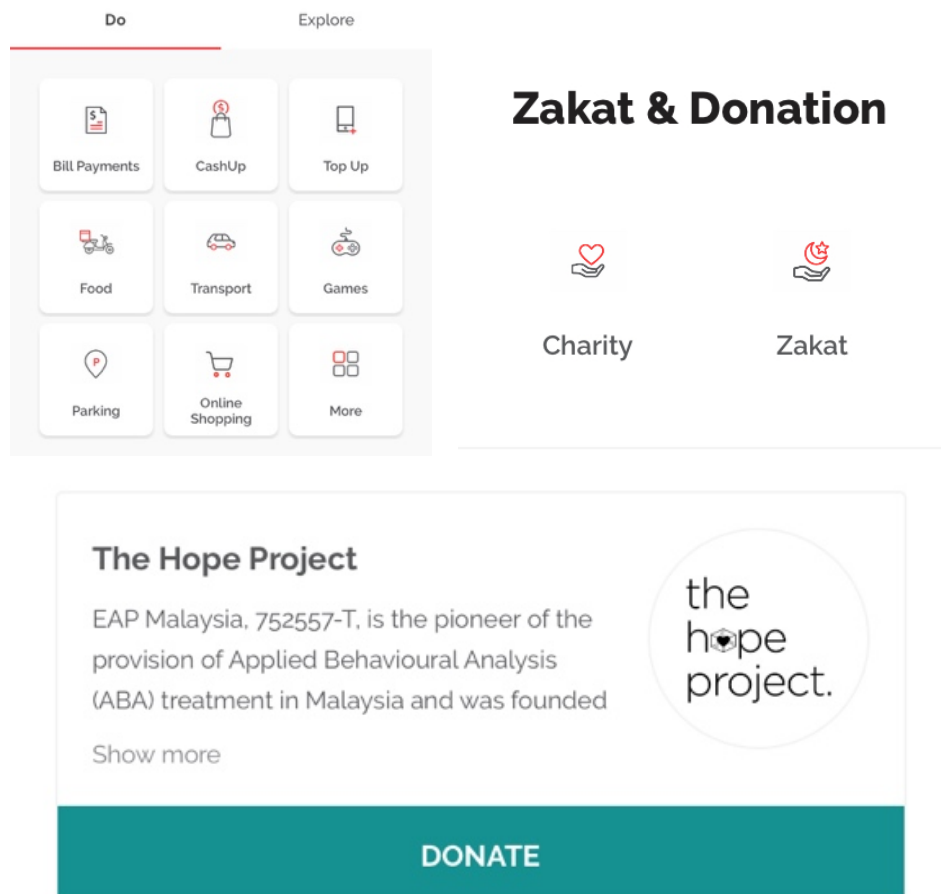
Do

Explore

Bill Payments

CashUp

Top Up

Food

Transport

Games

Parking

Online Shopping

More

Zakat & Donation

Charity

Zakat

The Hope Project

EAP Malaysia, 752557-T, is the pioneer of the provision of Applied Behavioural Analysis (ABA) treatment in Malaysia and was founded

Show more

the hope project.

DONATE